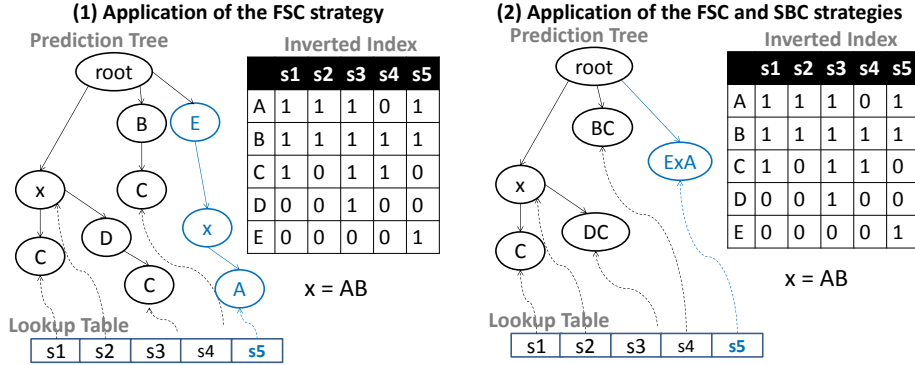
(1) Application of the FSC strategy

Prediction Tree

root
B
E
x
C
x
C
D
C
A

Inverted Index

| | s1 | s2 | s3 | s4 | s5 |
|---|---|---|---|---|---|
| A | 1 | 1 | 1 | 0 | 1 |
| B | 1 | 1 | 1 | 1 | 1 |
| C | 1 | 0 | 1 | 1 | 0 |
| D | 0 | 0 | 1 | 0 | 0 |
| E | 0 | 0 | 0 | 0 | 1 |

x = AB

Lookup Table

| s1 | s2 | s3 | s4 | s5 |
|---|---|---|---|---|

(2) Application of the FSC and SBC strategies

Prediction Tree

root
BC
ExA
x
C
DC

Inverted Index

| | s1 | s2 | s3 | s4 | s5 |
|---|---|---|---|---|---|
| A | 1 | 1 | 1 | 0 | 1 |
| B | 1 | 1 | 1 | 1 | 1 |
| C | 1 | 0 | 1 | 1 | 0 |
| D | 0 | 0 | 1 | 0 | 0 |
| E | 0 | 0 | 0 | 0 | 1 |

x = AB

Lookup Table

| s1 | s2 | s3 | s4 | s5 |
|---|---|---|---|---|